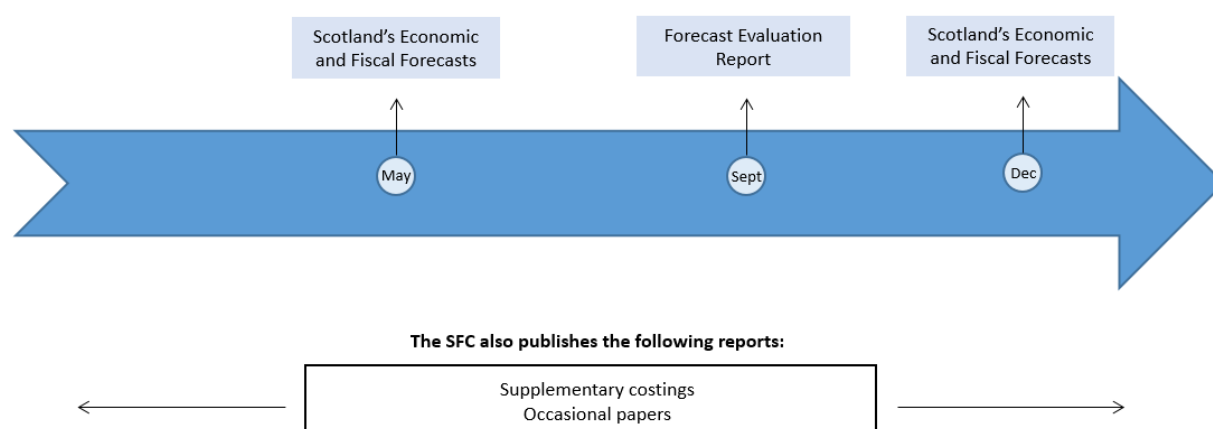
Scotland's Economic and Fiscal Forecasts

Forecast Evaluation Report

Scotland's Economic and Fiscal Forecasts

May

Sept

Dec

The SFC also publishes the following reports:

Supplementary costings
Occasional papers